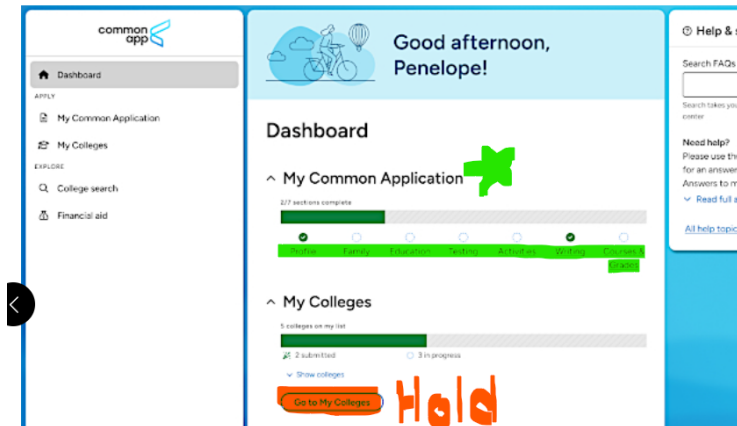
common app

Dashboard
APPLY
My Common Application
My Colleges
EXPLORE
College search
Financial aid

Good afternoon, Penelope!

Dashboard

My Common Application

2/7 sections complete

Profile Family Education Testing Activities Writing Courses & Grades

My Colleges

5 colleges on my list

2 submitted 3 in progress

Show colleges

Go to My Colleges

Hold

Help &

Search FAQs

Search takes you center

Need help?
Please use th for an answer Answers to m

Read full a

All help topic